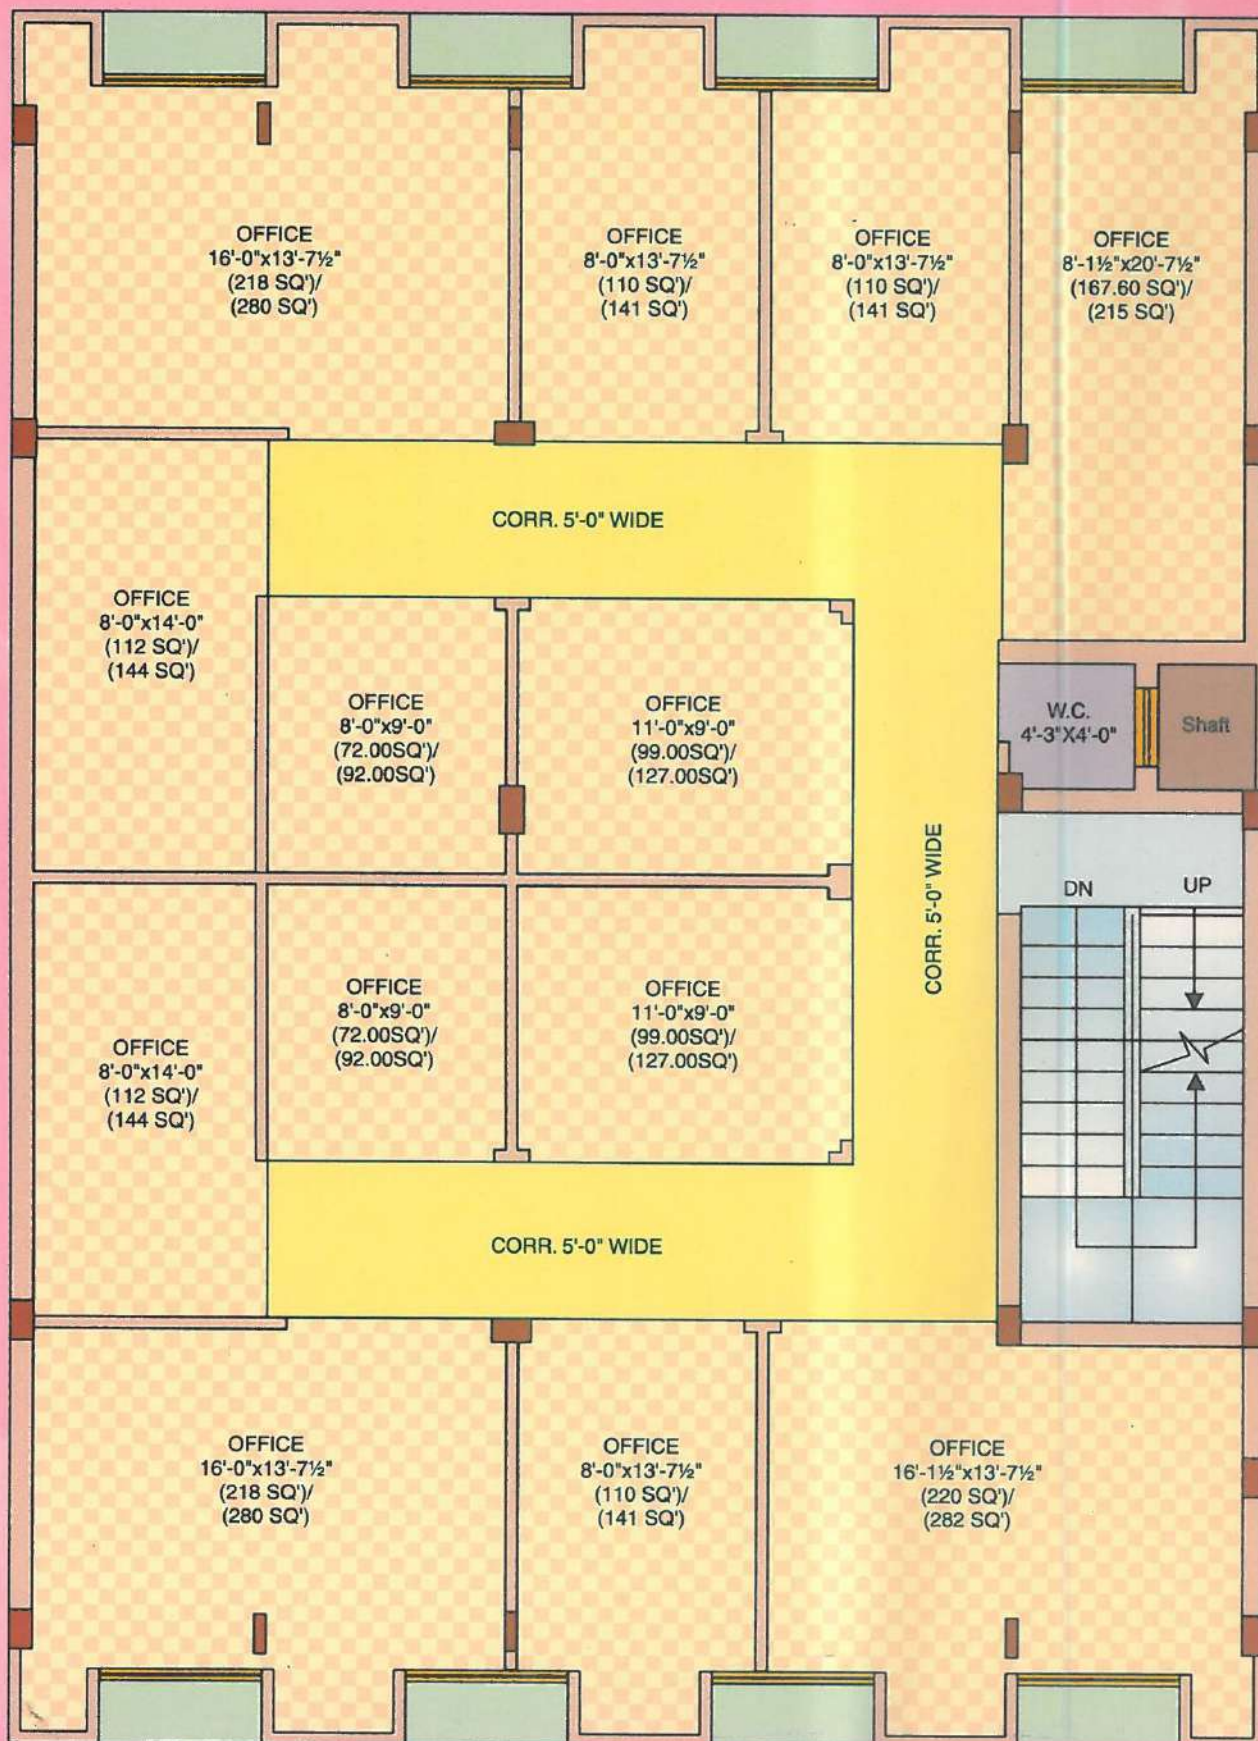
OFFICE
16'-0"x13'-7½"
(218 SQ')/
(280 SQ')

OFFICE
8'-0"x13'-7½"
(110 SQ')/
(141 SQ')

OFFICE
8'-0"x13'-7½"
(110 SQ')/
(141 SQ')

OFFICE
8'-1½"x20'-7½"
(167.60 SQ')/
(215 SQ')

CORR. 5'-0" WIDE

OFFICE
8'-0"x14'-0"
(112 SQ')/
(144 SQ')

OFFICE
8'-0"x9'-0"
(72.00SQ')/
(92.00SQ')

OFFICE
11'-0"x9'-0"
(99.00SQ')/
(127.00SQ')

W.C.
4'-3"X4'-0"

Shaft

CORR. 5'-0" WIDE

DN

UP

OFFICE
8'-0"x9'-0"
(72.00SQ')/
(92.00SQ')

OFFICE
11'-0"x9'-0"
(99.00SQ')/
(127.00SQ')

OFFICE
8'-0"x14'-0"
(112 SQ')/
(144 SQ')

CORR. 5'-0" WIDE

OFFICE
16'-0"x13'-7½"
(218 SQ')/
(280 SQ')

OFFICE
8'-0"x13'-7½"
(110 SQ')/
(141 SQ')

OFFICE
16'-1½"x13'-7½"
(220 SQ')/
(282 SQ')